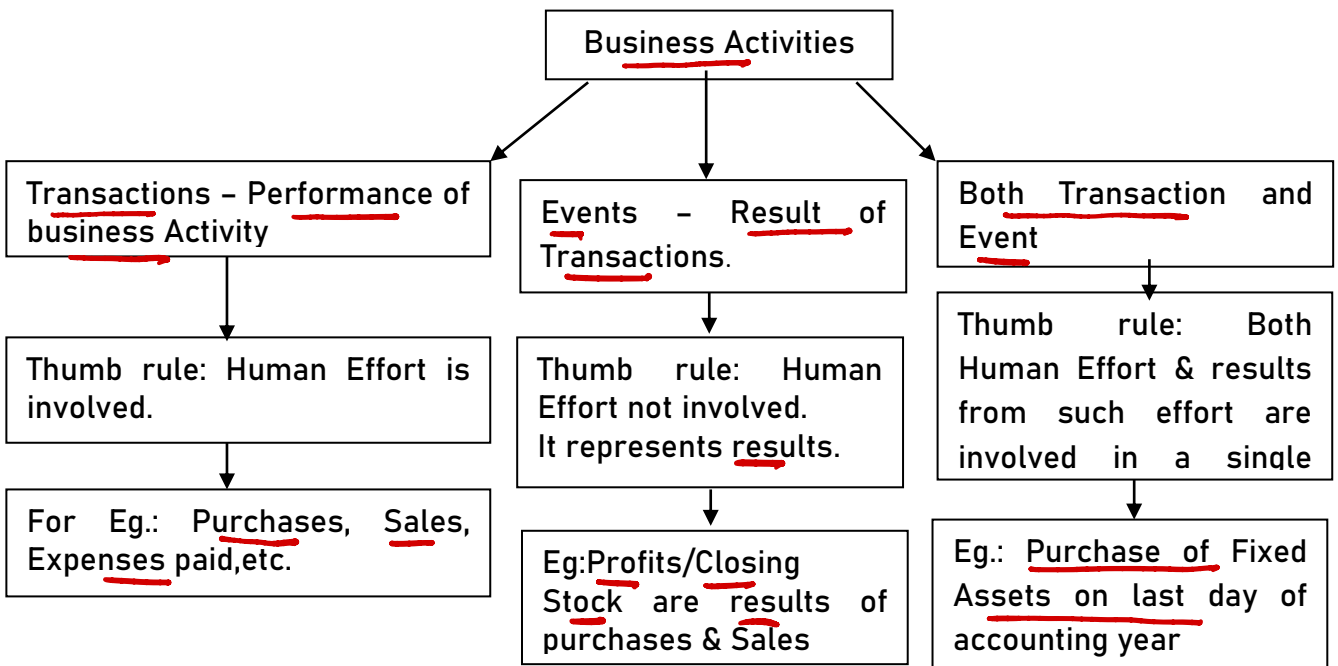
Business Activities

Transactions – Performance of business Activity

Thumb rule: Human Effort is involved.

For Eg.: Purchases, Sales, Expenses paid,etc.

Events – Result of Transactions.

Thumb rule: Human Effort not involved. It represents results.

Eg:Profits/Closing Stock are results of purchases & Sales

Both Transaction and Event

Thumb rule: Both Human Effort & results from such effort are involved in a single

Eg.: Purchase of Fixed Assets on last day of accounting year